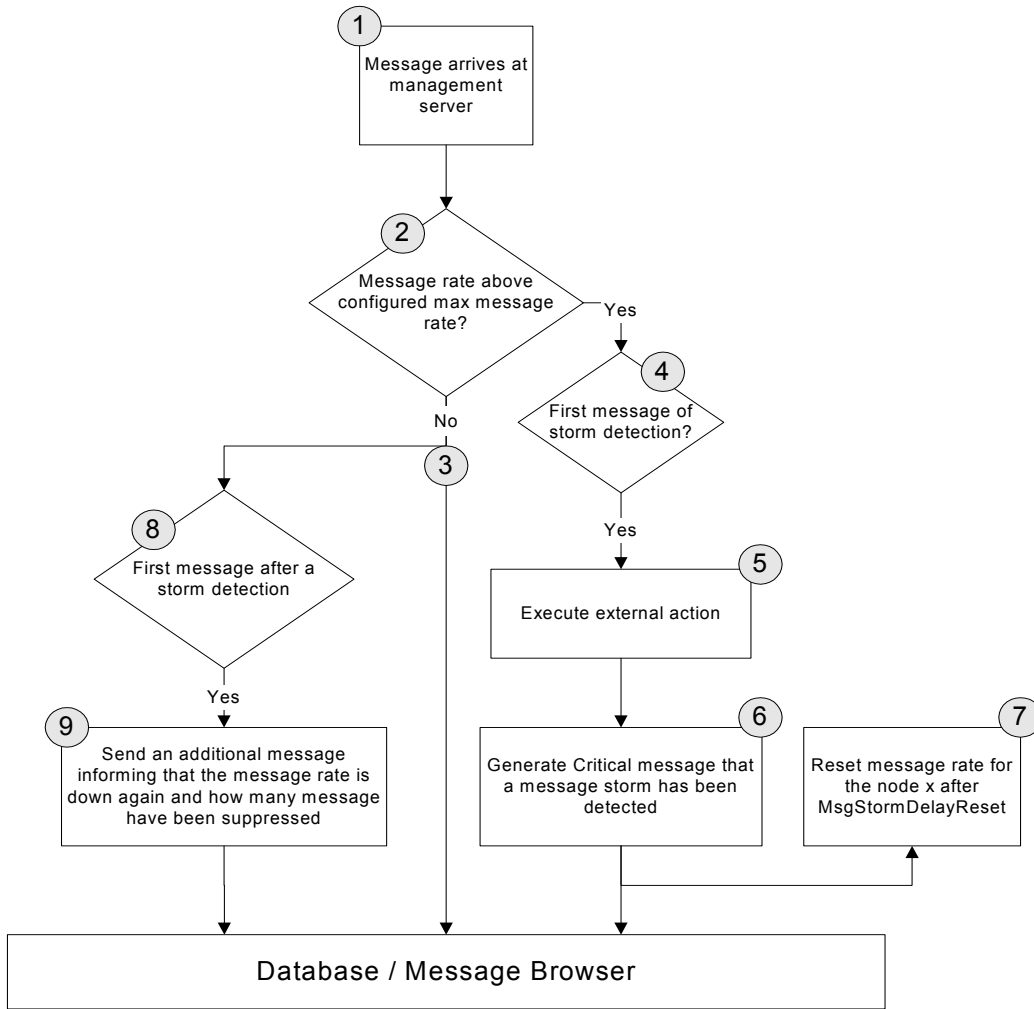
1
Message arrives at management server

2
Message rate above configured max message rate?

Yes

No

3

4
First message of storm detection?

Yes

8
First message after a storm detection

5
Execute external action

Yes

9
Send an additional message informing that the message rate is down again and how many message have been suppressed

6
Generate Critical message that a message storm has been detected

7
Reset message rate for the node x after MsgStormDelayReset

Database / Message Browser